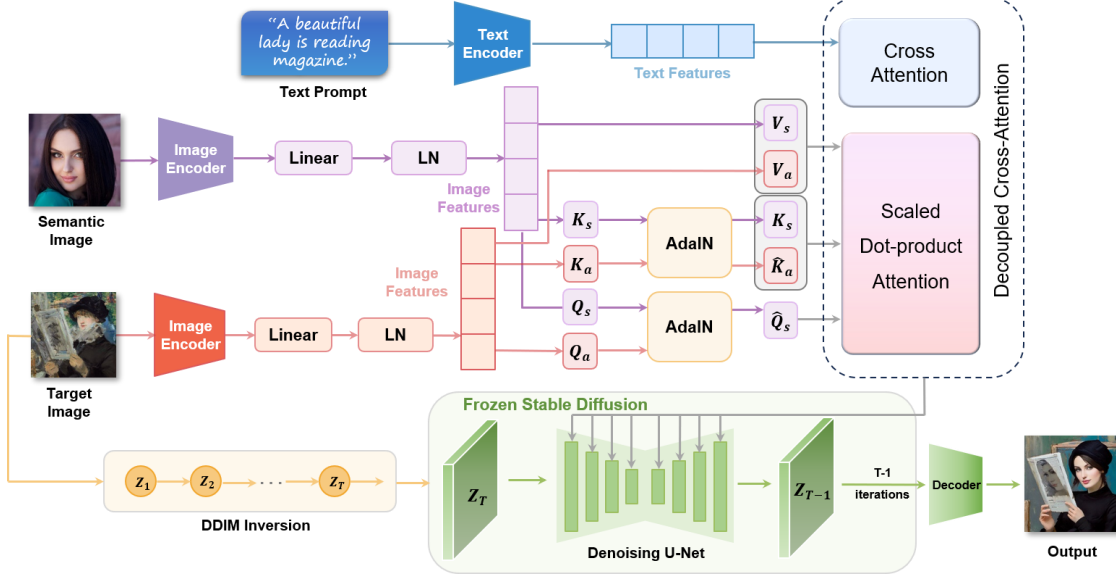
"A beautiful lady is reading magazine."

Text Prompt

Text Encoder

Text Features

Cross Attention

Decoupled Cross-Attention

Semantic Image

Image Encoder

Linear

LN

Image Features

$V_s$

$V_a$

$K_s$

$K_a$

AdaIN

$K_s$

$\hat{K}_a$

Scaled Dot-product Attention

Image Features

Target Image

Image Encoder

Linear

LN

$Q_s$

$Q_a$

AdaIN

$\hat{Q}_s$

Frozen Stable Diffusion

$z_1$

$z_2$

· · ·

$z_T$

DDIM Inversion

$Z_T$

Denoising U-Net

$Z_{T-1}$

T-1 iterations

Decoder

Output